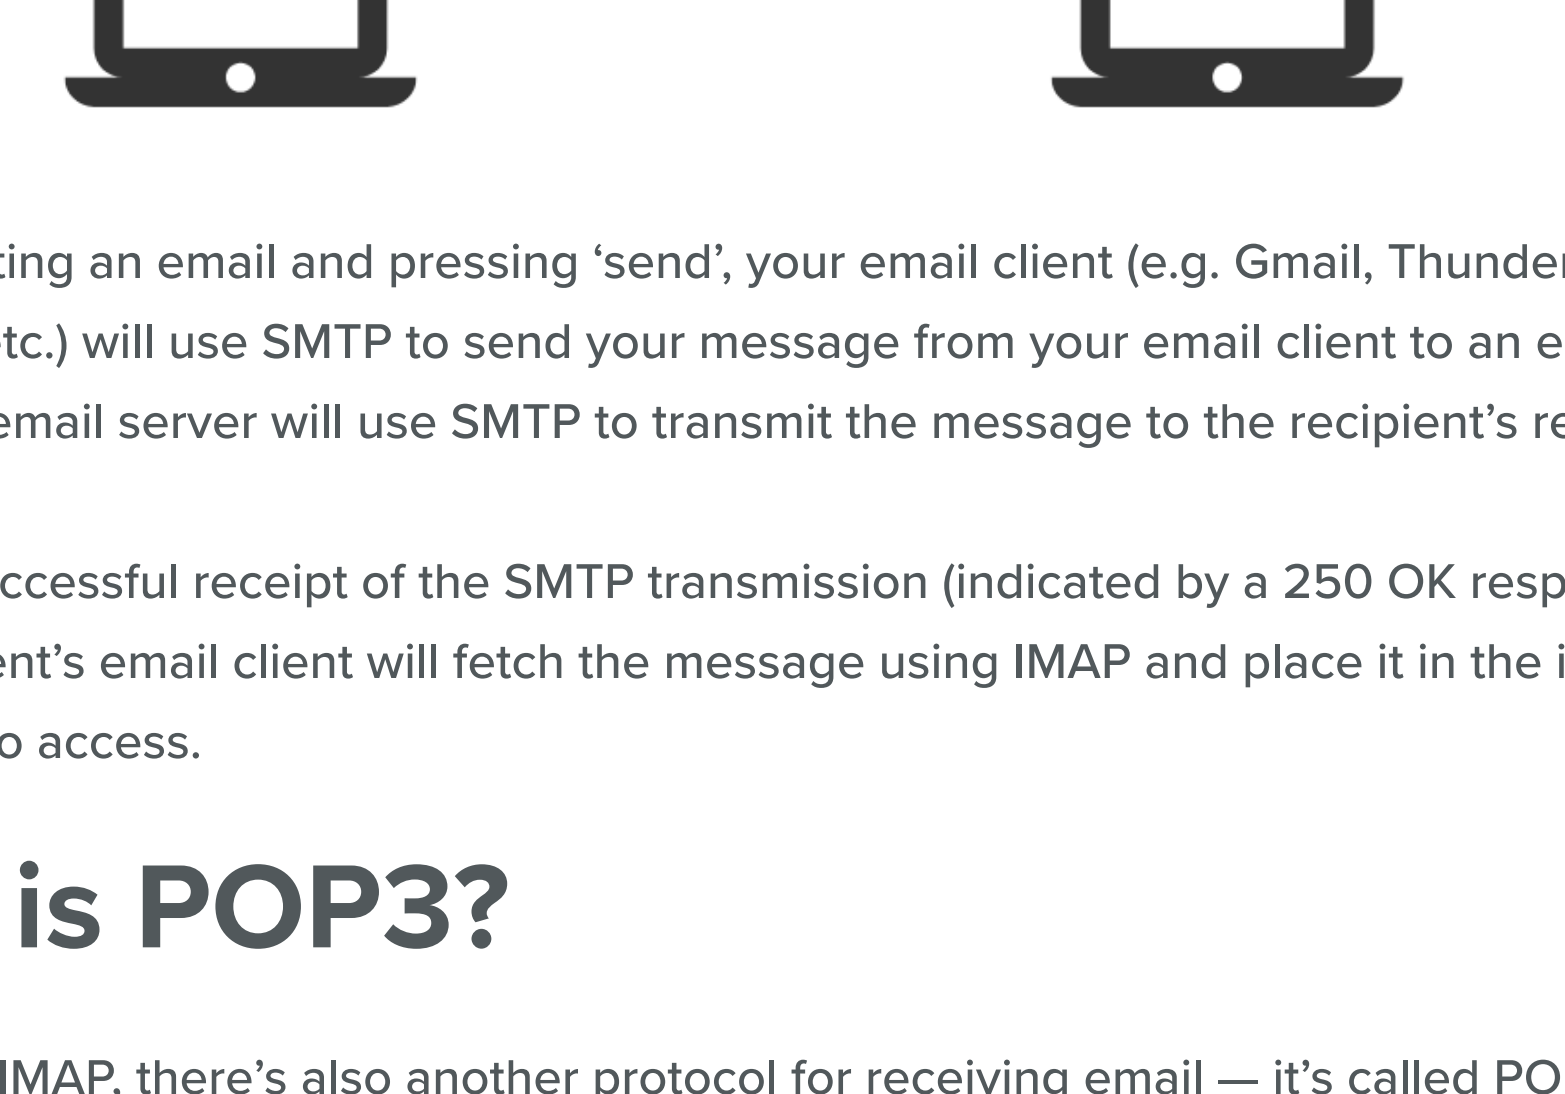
ting an email and pressing ‘send’, your email client (e.g. Gmail, Thunder tc.) will use SMTP to send your message from your email client to an e email server will use SMTP to transmit the message to the recipient’s re

ccessful receipt of the SMTP transmission (indicated by a 250 OK resp ent’s email client will fetch the message using IMAP and place it in the i o access.

is POP3?

IMAP, there’s also another protocol for receiving email — it’s called PO